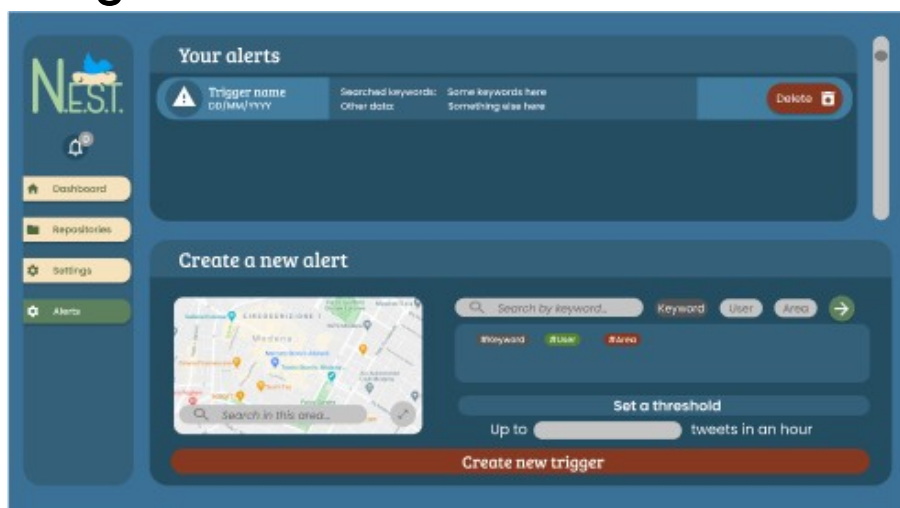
N.E.S.T.

Dashboard
Repositories
Settings
Alerts

Your alerts

Trigger name
DD/MM/YYYY

Searched keywords: Some keywords here
Other data: Something else here

Delete

Create a new alert

CIRCOSCRIZIONE 1
Modena

Search in this area...

Search by keyword...
Keyword
User
Area

#Keyword
#User
#Area

Set a threshold

Up to tweets in an hour

Create new trigger